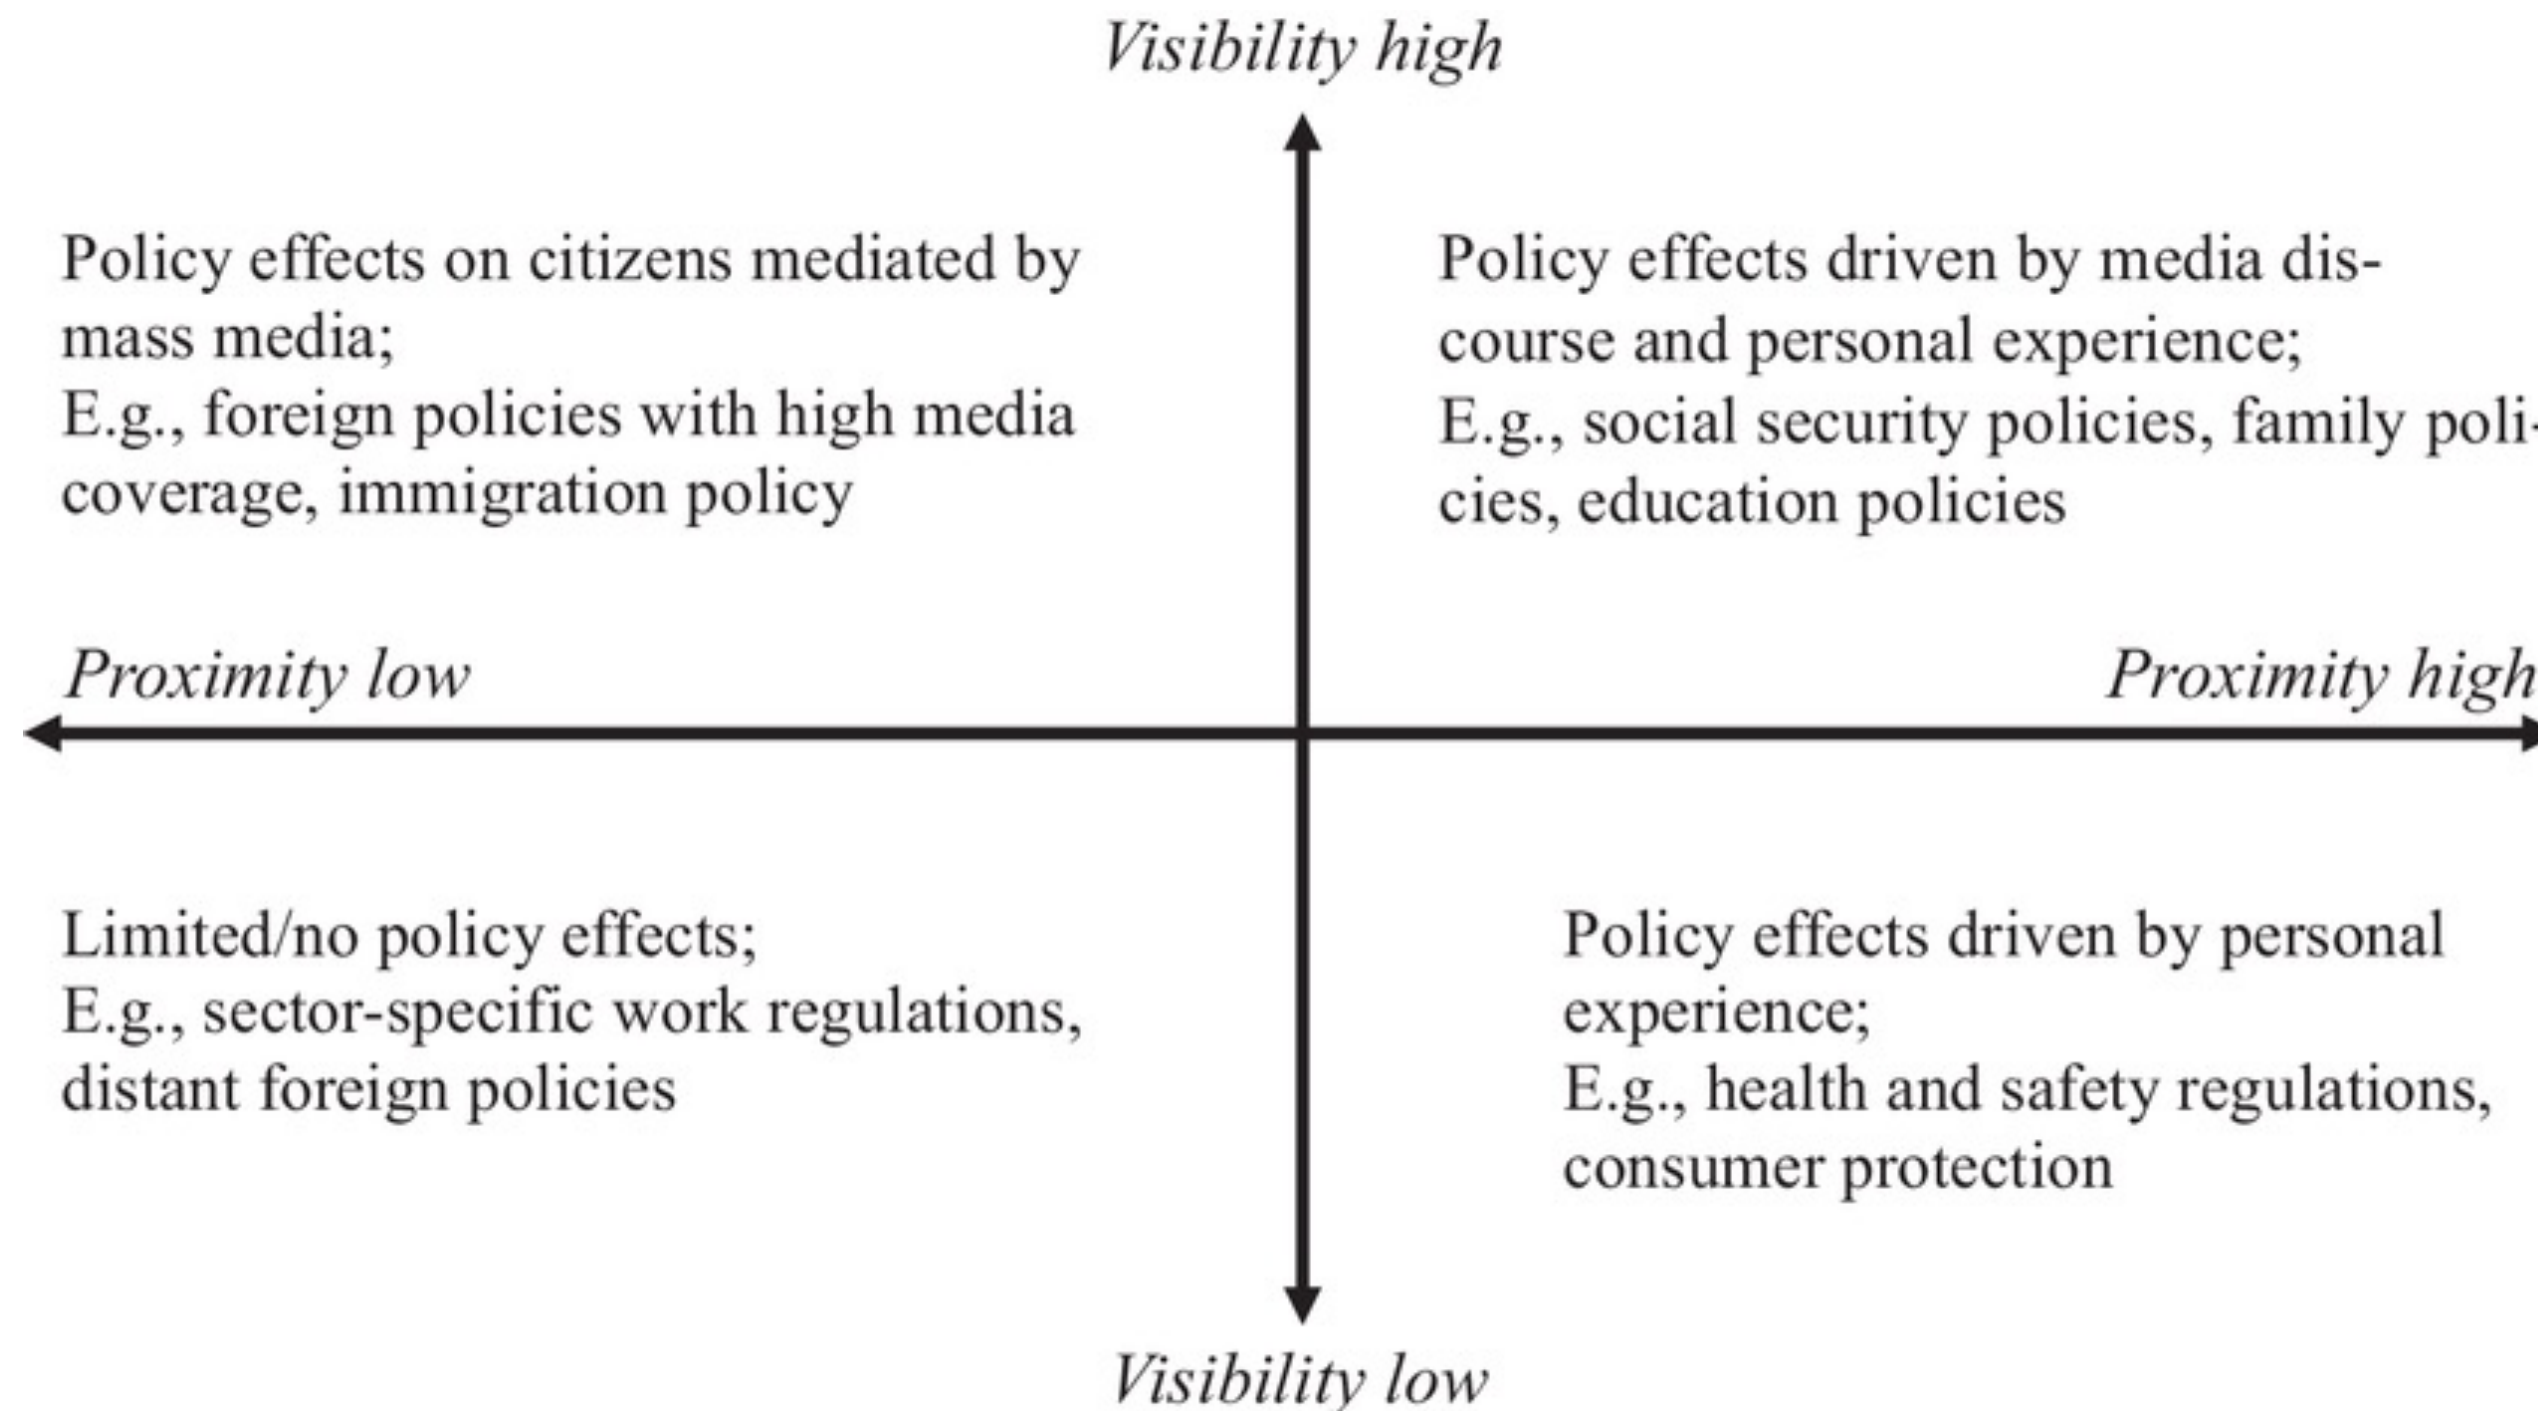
Visibility high

Policy effects on citizens mediated by mass media;
E.g., foreign policies with high media coverage, immigration policy

Policy effects driven by media discourse and personal experience;
E.g., social security policies, family policies, education policies

Proximity low

Proximity high

Limited/no policy effects;
E.g., sector-specific work regulations, distant foreign policies

Policy effects driven by personal experience;
E.g., health and safety regulations, consumer protection

Visibility low